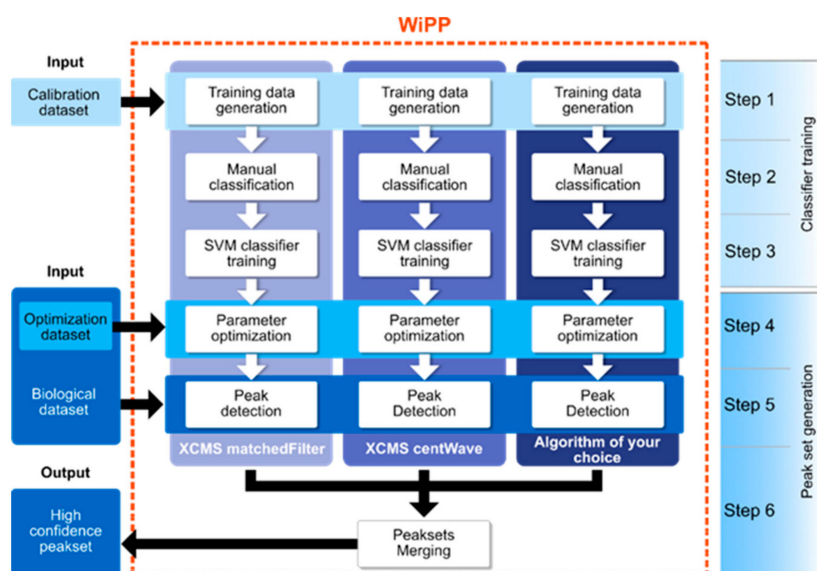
WiPP

Input

Calibration dataset

Training data generation

Training data generation

Training data generation

Manual classification

Manual classification

Manual classification

SVM classifier training

SVM classifier training

SVM classifier training

Input

Optimization dataset

Biological dataset

Parameter optimization

Parameter optimization

Parameter optimization

Peak detection

Peak Detection

Peak Detection

XCMS matchedFilter

XCMS centWave

Algorithm of your choice

Output

High confidence peakset

Peaksets Merging

Step 1

Step 2

Step 3

Classifier training

Step 4

Step 5

Step 6

Peak set generation